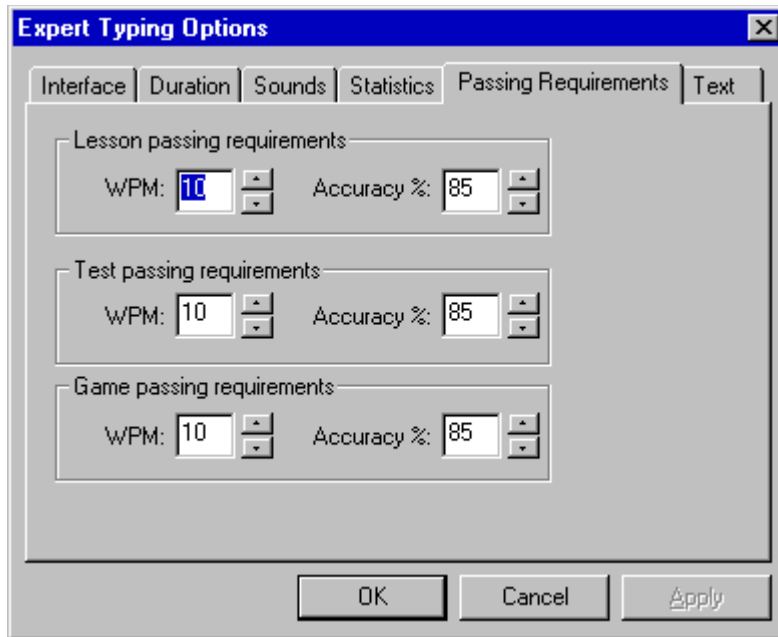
Expert Typing Options

Interface | Duration | Sounds | Statistics | Passing Requirements | Text

Lesson passing requirements
WPM: 10
Accuracy %: 85

Test passing requirements
WPM: 10
Accuracy %: 85

Game passing requirements
WPM: 10
Accuracy %: 85

OK
Cancel
Apply